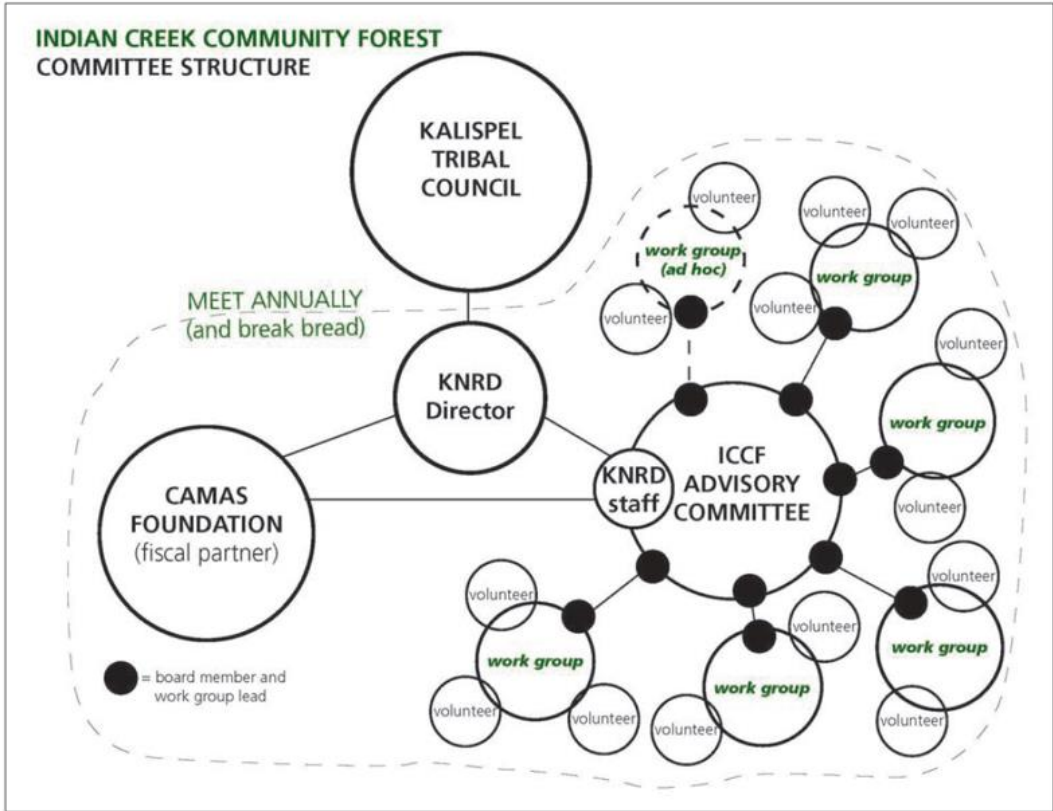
INDIAN CREEK COMMUNITY FOREST
COMMITTEE STRUCTURE

KALISPEL TRIBAL COUNCIL

MEET ANNUALLY (and break bread)

KNRD Director

CAMAS FOUNDATION (fiscal partner)

KNRD staff

ICCF ADVISORY COMMITTEE

volunteer

work group (ad hoc)

volunteer

volunteer

volunteer

work group

volunteer

volunteer

work group

volunteer

volunteer

work group

volunteer

volunteer

work group

volunteer

volunteer

work group

volunteer

volunteer

work group

volunteer

= board member and work group lead